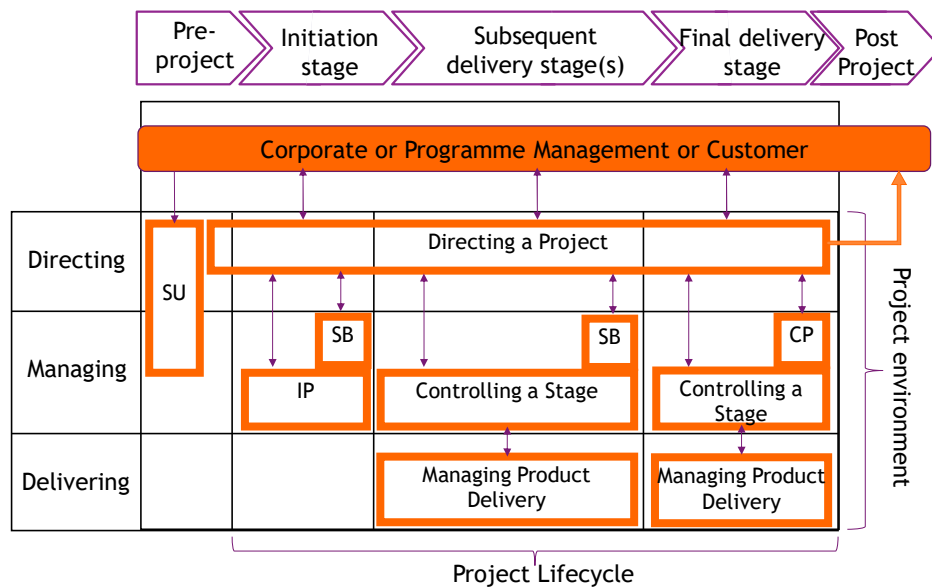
Pre-project

Initiation stage

Subsequent delivery stage(s)

Final delivery stage

Post Project

Corporate or Programme Management or Customer

Directing

Managing

Delivering

SU

Directing a Project

SB

IP

SB

Controlling a Stage

CP

Controlling a Stage

Managing Product Delivery

Managing Product Delivery

Project environment

Project Lifecycle